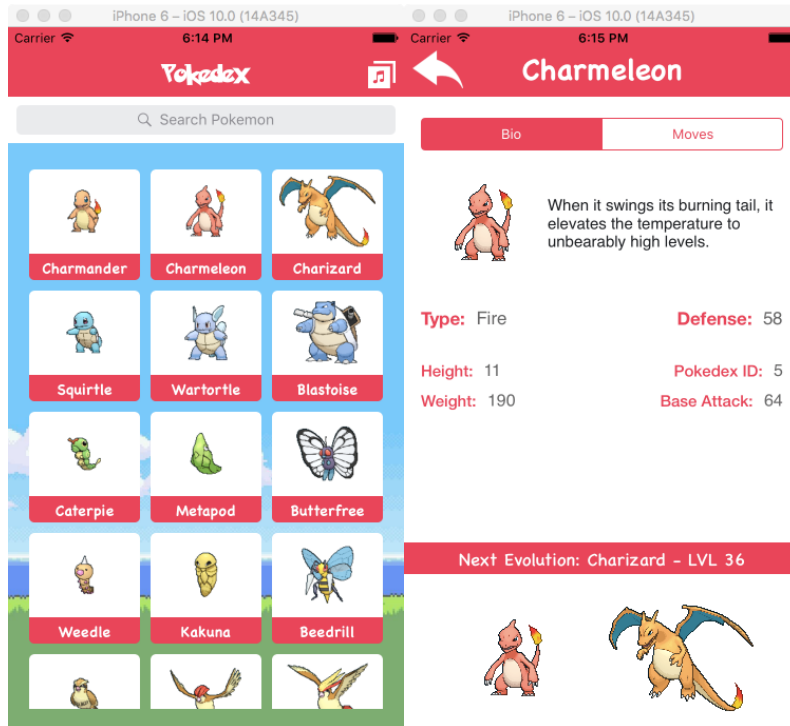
iPhone 6 – iOS 10.0 (14A345)

Carrier 6:14 PM

Pokedex

Search Pokemon

Charmander

Charmeleon

Charizard

Squirtle

Wartortle

Blastoise

Caterpie

Metapod

Butterfree

Weedle

Kakuna

Beedrill

iPhone 6 – iOS 10.0 (14A345)

Carrier 6:15 PM

Charmeleon

Bio

Moves

When it swings its burning tail, it elevates the temperature to unbearably high levels.

Type: Fire

Defense: 58

Height: 11

Pokedex ID: 5

Weight: 190

Base Attack: 64

Next Evolution: Charizard - LVL 36